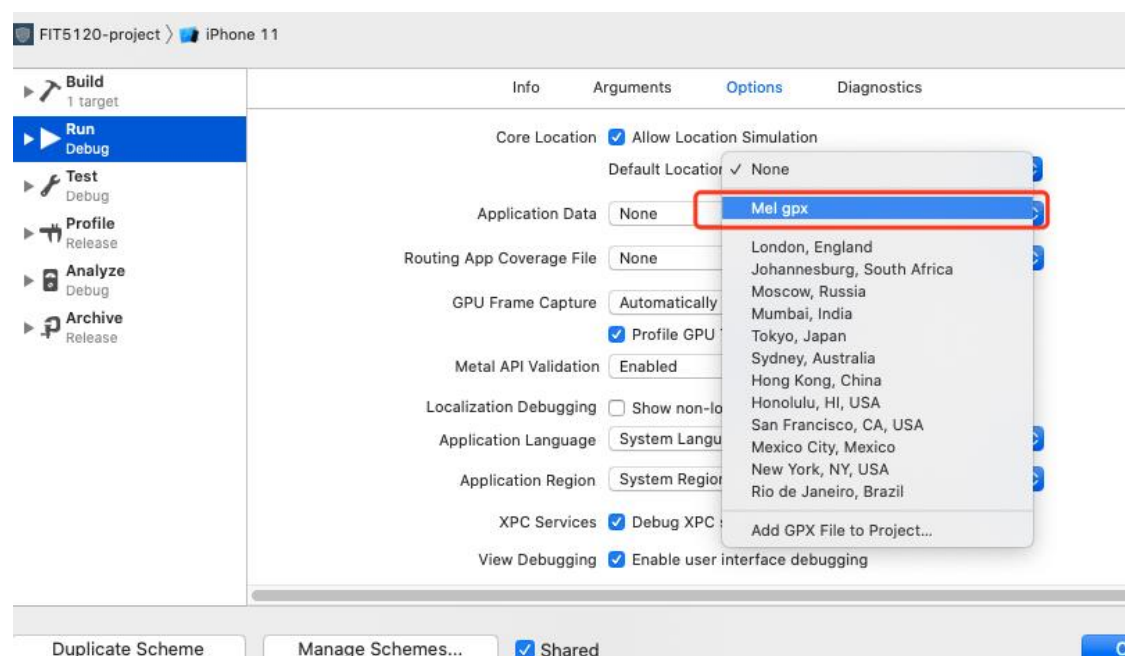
FIT5120-project 〉 iPhone 11

Build
1 target
Run
Debug
Test
Debug
Profile
Release
Analyze
Debug
Archive
Release

Info Arguments Options Diagnostics

Core Location ✓ Allow Location Simulation
Default Locatior ✓ None
Application Data None
Mel gpx
Routing App Coverage File None
London, England
Johannesburg, South Africa
GPU Frame Capture Automatically
Moscow, Russia
Mumbai, India
✓ Profile GPU
Tokyo, Japan
Sydney, Australia
Metal API Validation Enabled
Hong Kong, China
Localization Debugging Show non-lo
Honolulu, HI, USA
San Francisco, CA, USA
Application Language System Langu
Mexico City, Mexico
New York, NY, USA
Application Region System Regior
Rio de Janeiro, Brazil
XPC Services ✓ Debug XPC
Add GPX File to Project...
View Debugging ✓ Enable user interface debugging

Duplicate Scheme Manage Schemes... ✓ Shared C